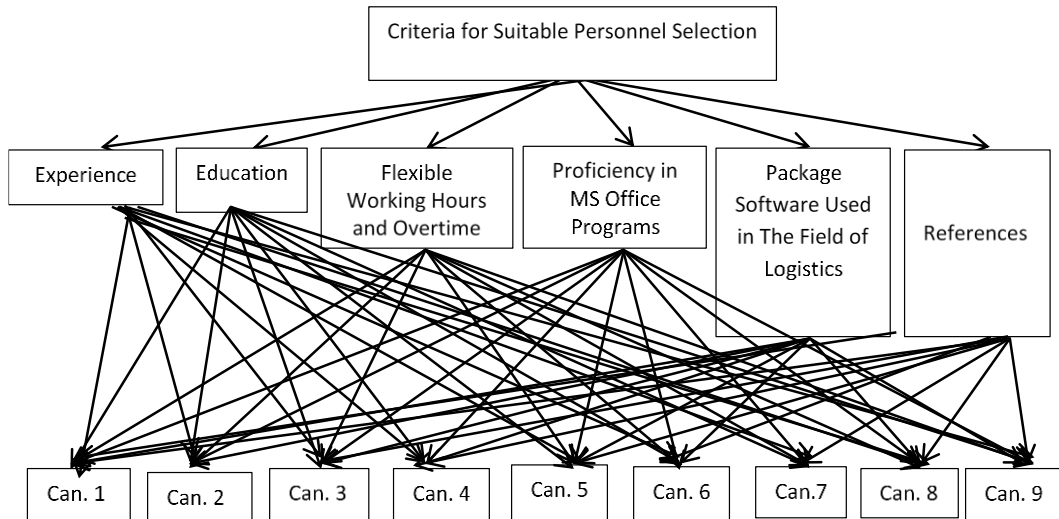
Criteria for Suitable Personnel Selection

Experience

Education

Flexible Working Hours and Overtime

Proficiency in MS Office Programs

Package Software Used in The Field of Logistics

References

Can. 1

Can. 2

Can. 3

Can. 4

Can. 5

Can. 6

Can.7

Can. 8

Can. 9